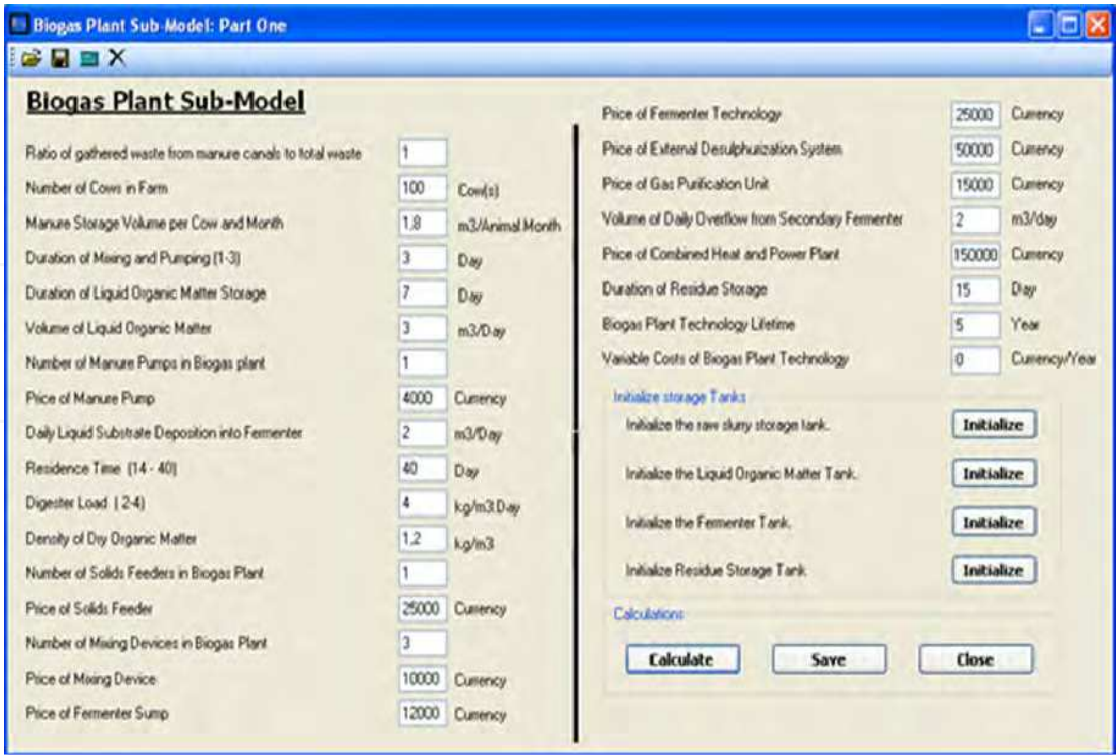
Biogas Plant Sub-Model: Part One

Biogas Plant Sub-Model

Ratio of gathered waste from manure canals to total waste 1
Number of Cows in Farm 100 Cow(s)
Manure Storage Volume per Cow and Month 1,8 m3/Animal.Month
Duration of Mixing and Pumping (1-3) 3 Day
Duration of Liquid Organic Matter Storage 7 Day
Volume of Liquid Organic Matter 3 m3/Day
Number of Manure Pumps in Biogas plant 1
Price of Manure Pump 4000 Currency
Daily Liquid Substrate Deposition into Fermenter 2 m3/Day
Residence Time (14 - 40) 40 Day
Digester Load (2-4) 4 kg/m3.Day
Density of Dry Organic Matter 1,2 kg/m3
Number of Solids Feeders in Biogas Plant 1
Price of Solids Feeder 25000 Currency
Number of Mixing Devices in Biogas Plant 3
Price of Mixing Device 10000 Currency
Price of Fermenter Sump 12000 Currency

Price of Fermenter Technology 25000 Currency
Price of External Desulphuization System 50000 Currency
Price of Gas Purification Unit 15000 Currency
Volume of Daily Overflow from Secondary Fermenter 2 m3/day
Price of Combined Heat and Power Plant 150000 Currency
Duration of Residue Storage 15 Day
Biogas Plant Technology Lifetime 5 Year
Variable Costs of Biogas Plant Technology 0 Currency/Year

Initialize storage Tanks
Initialize the raw slurry storage tank. Initialize
Initialize the Liquid Organic Matter Tank. Initialize
Initialize the Fermenter Tank. Initialize
Initialize Residue Storage Tank. Initialize

Calculations
Calculate Save Close